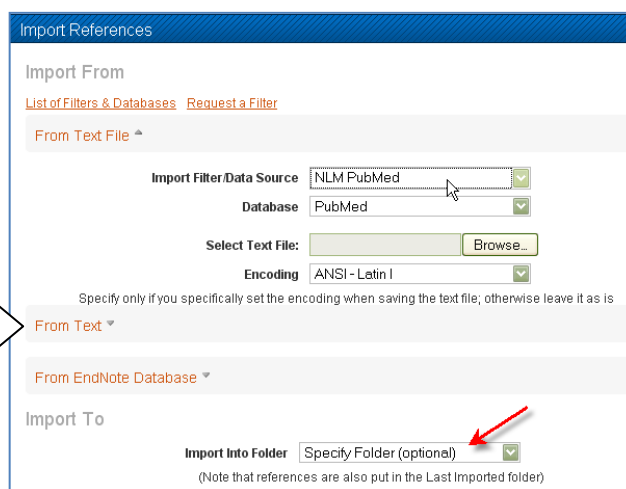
Import References

Import From

List of Filters & Databases Request a Filter

From Text File

Import Filter/Data Source NLM PubMed

Database PubMed

Select Text File: Browse...

Encoding ANSI - Latin I

Specify only if you specifically set the encoding when saving the text file; otherwise leave it as is

From Text

From EndNote Database

Import To

Import Into Folder Specify Folder (optional)

(Note that references are also put in the Last Imported folder)